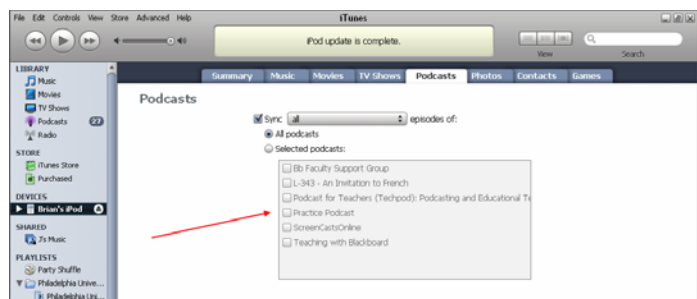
File Edit Controls View Store Advanced Help

iTunes

iPod update is complete.

View

Search

LIBRARY

Music

Movies

TV Shows

Podcasts 27

Radio

STORE

iTunes Store

Purchased

DEVICES

Brian's iPod

SHARED

J's Music

PLAYLISTS

Party Shuffle

Philadelphia Unive...

Philadelphia Uni...

Summary Music Movies TV Shows Podcasts Photos Contacts Games

Podcasts

Sync all episodes of:

All podcasts

Selected podcasts:

Bb Faculty Support Group

L-343 - An Invitation to French

Podcast for Teachers (Techpod): Podcasting and Educational Te

Practice Podcast

ScreenCastsOnline

Teaching with Blackboard